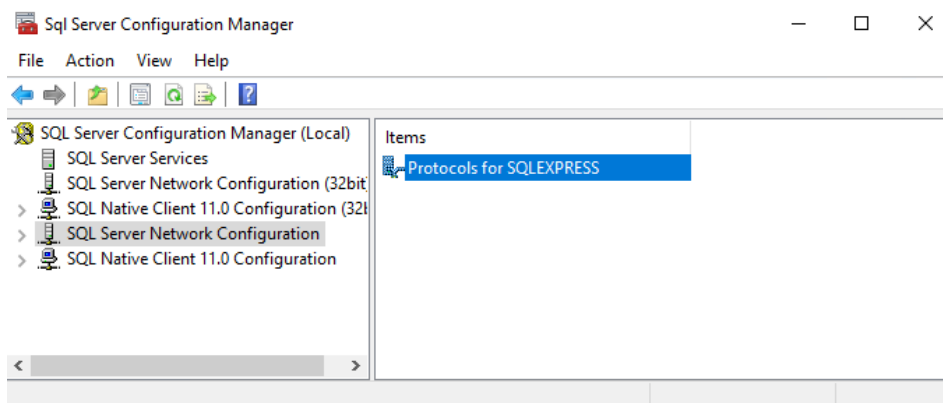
Sql Server Configuration Manager

File Action View Help

SQL Server Configuration Manager (Local)
SQL Server Services
SQL Server Network Configuration (32bit)
SQL Native Client 11.0 Configuration (32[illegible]
SQL Server Network Configuration
SQL Native Client 11.0 Configuration

Items
Protocols for SQLEXPRESS